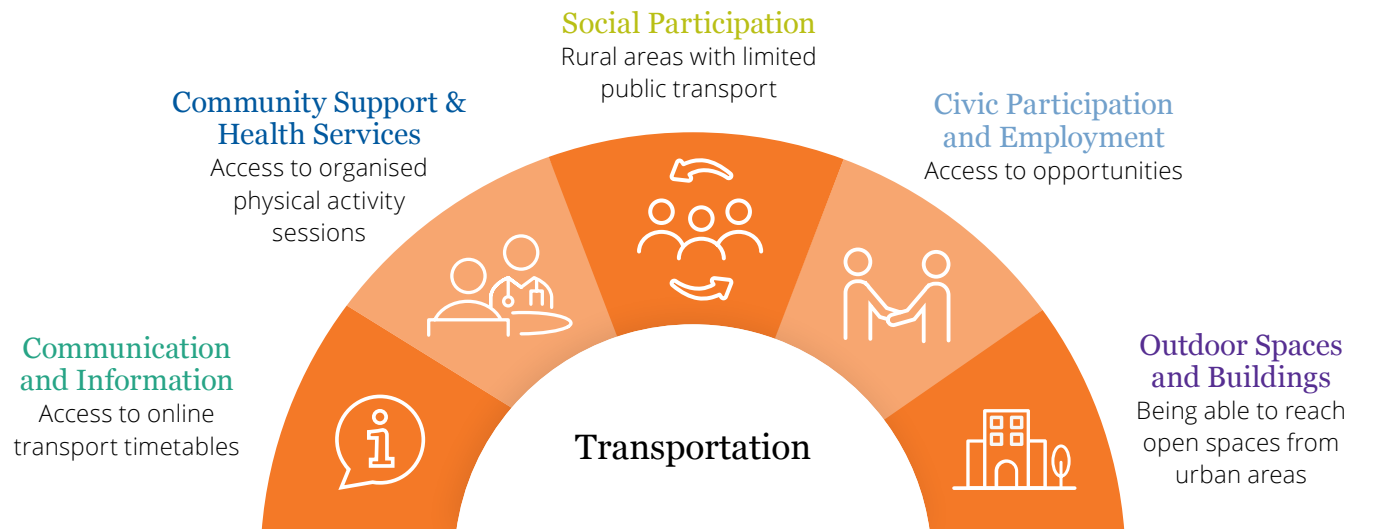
Social Participation
Rural areas with limited public transport

Community Support & Health Services
Access to organised physical activity sessions

Civic Participation and Employment
Access to opportunities

Communication and Information
Access to online transport timetables

Outdoor Spaces and Buildings
Being able to reach open spaces from urban areas

Transportation